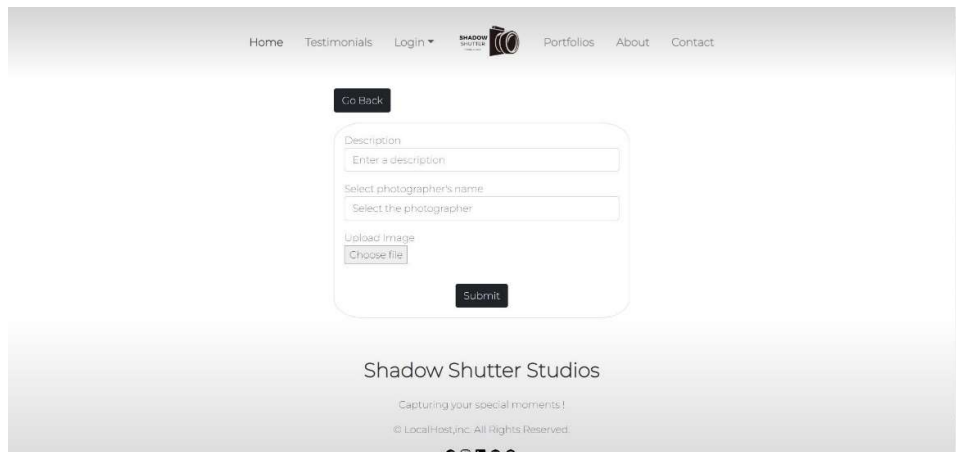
Home Testimonials Login ▾ SHADOW SHUTTER Portfolios About Contact

Go Back

Description

Enter a description

Select photographer's name

Select the photographer

Upload Image

Choose file

Submit

Shadow Shutter Studios

Capturing your special moments !

© LocalHost,inc. All Rights Reserved.